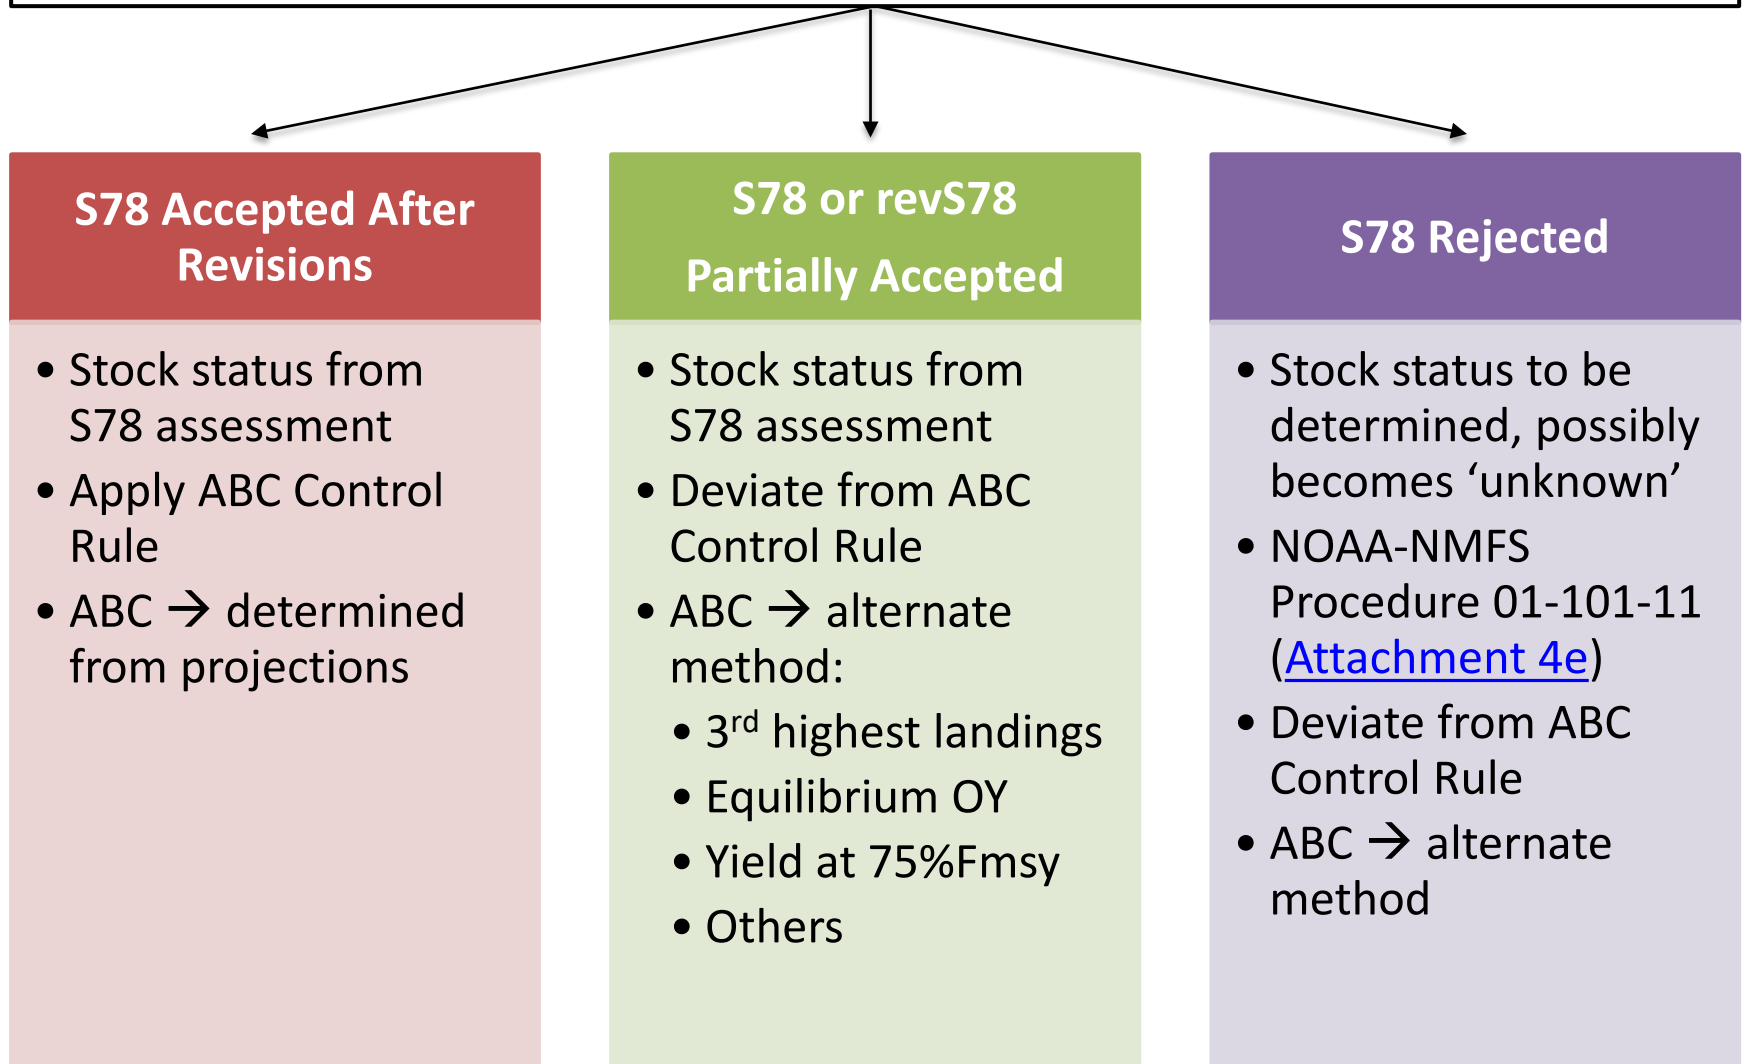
S78 Accepted After Revisions

- Stock status from S78 assessment
- Apply ABC Control Rule
- ABC → determined from projections

S78 or revS78 Partially Accepted

- Stock status from S78 assessment
- Deviate from ABC Control Rule
- ABC → alternate method:
  - 3$^{rd}$ highest landings
  - Equilibrium OY
  - Yield at 75%Fmsy
  - Others

S78 Rejected

- Stock status to be determined, possibly becomes ‘unknown’
- NOAA-NMFS Procedure 01-101-11 (Attachment 4e)
- Deviate from ABC Control Rule
- ABC → alternate method